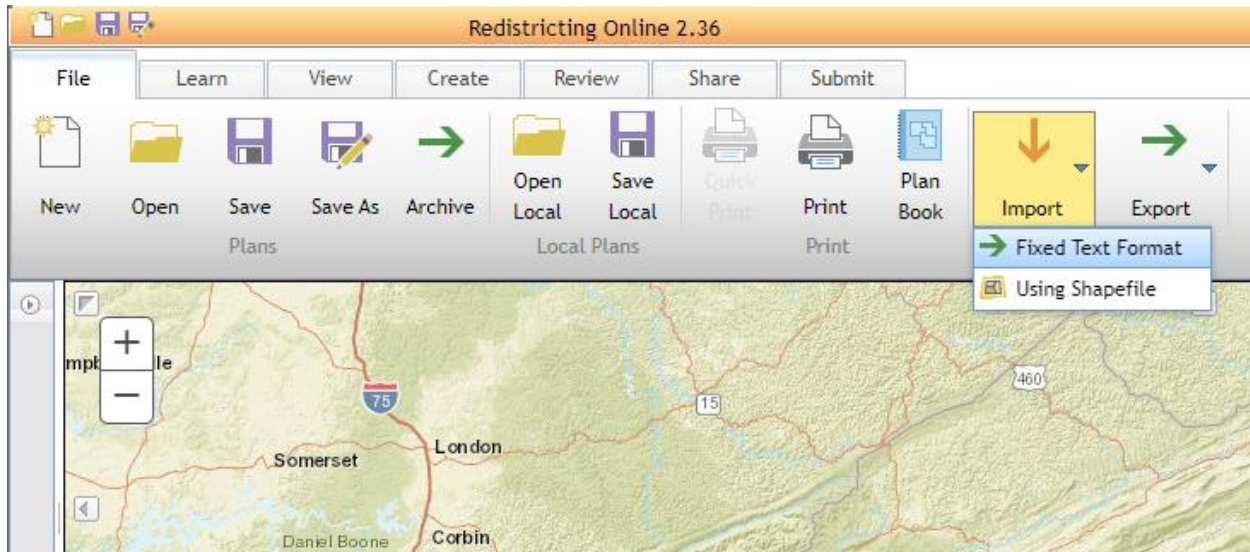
Redistricting Online 2.36

File Learn View Create Review Share Submit

New Open Save Save As Archive
Plans

Open Local Save Local
Local Plans

Quick Print Print
Print

Plan Book

Import Export

Fixed Text Format
Using Shapefile

+
−

mpb le

75

15

460

London

Somerset

Corbin

Daniel Boone